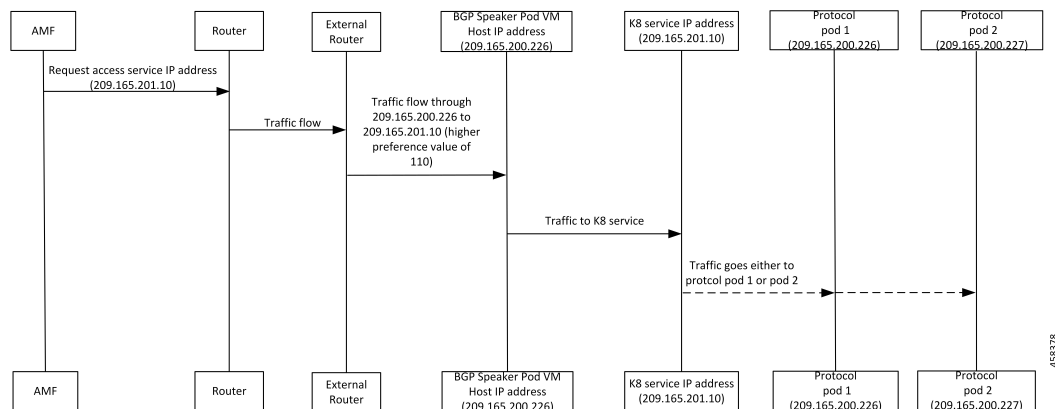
AMF

Router

External Router

BGP Speaker Pod VM Host IP address (209.165.200.226)

K8 service IP address (209.165.201.10)

Protocol pod 1 (209.165.200.226)

Protocol pod 2 (209.165.200.227)

Request access service IP address (209.165.201.10)

Traffic flow

Traffic flow through 209.165.200.226 to 209.165.201.10 (higher preference value of 110)

Traffic to K8 service

Traffic goes either to protcol pod 1 or pod 2

AMF

Router

External Router

BGP Speaker Pod VM Host IP address (209.165.200.226)

K8 service IP address (209.165.201.10)

Protocol pod 1 (209.165.200.226)

Protocol pod 2 (209.165.200.227)

458378